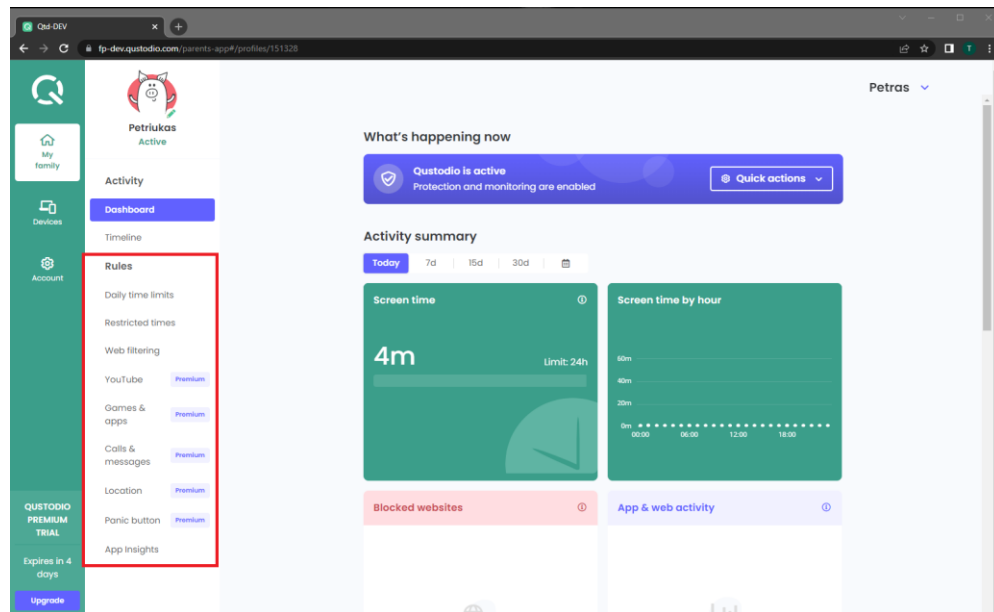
Qtd-DEV

fp-dev.qustodio.com/parents-app#/profiles/151328

T

My family

Devices

Account

QUSTODIO PREMIUM TRIAL

Expires in 4 days

Upgrade

Petriukas
Active

Activity

Dashboard

Timeline

Rules

Daily time limits

Restricted times

Web filtering

YouTube Premium

Games & apps Premium

Calls & messages Premium

Location Premium

Panic button Premium

App Insights

Petras

What's happening now

Qustodio is active
Protection and monitoring are enabled

Quick actions

Activity summary

Today 7d 15d 30d

Screen time

4m

Limit: 24h

Screen time by hour

60m
40m
20m
0m
00:00 06:00 12:00 18:00

Blocked websites

App & web activity